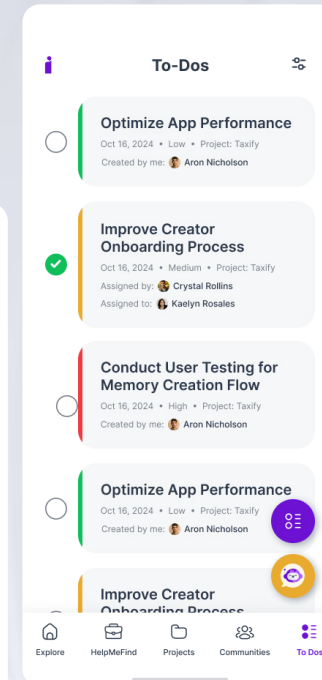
To-Dos

Optimize App Performance
Oct 16, 2024 • Low • Project: Taxify
Created by me: Aron Nicholson

Improve Creator Onboarding Process
Oct 16, 2024 • Medium • Project: Taxify
Assigned by: Crystal Rollins
Assigned to: Kaelyn Rosales

Conduct User Testing for Memory Creation Flow
Oct 16, 2024 • High • Project: Taxify
Created by me: Aron Nicholson

Optimize App Performance
Oct 16, 2024 • Low • Project: Taxify
Created by me: Aron Nicholson

Improve Creator Onboarding Process

Explore HelpMeFind Projects Communities To Dos